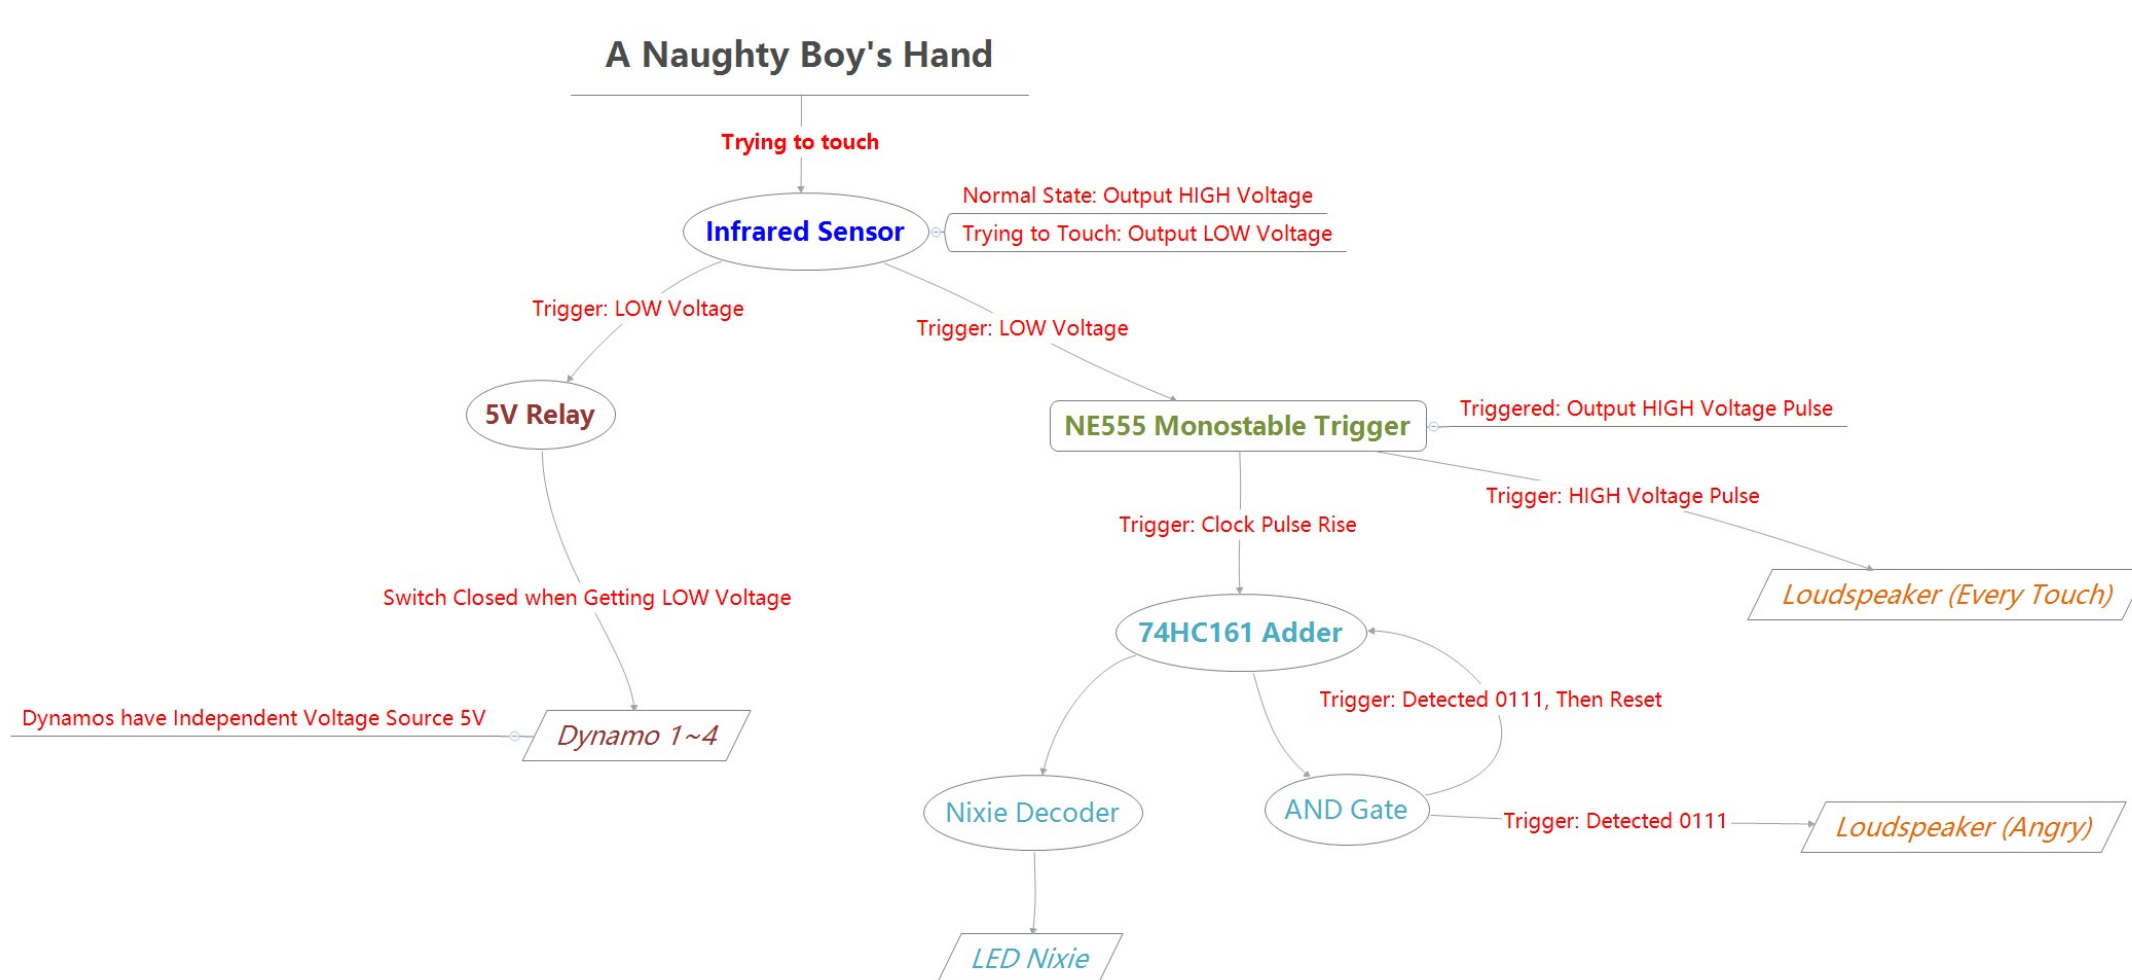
A Naughty Boy's Hand

Trying to touch

Infrared Sensor

Normal State: Output HIGH Voltage

Trying to Touch: Output LOW Voltage

Trigger: LOW Voltage

Trigger: LOW Voltage

5V Relay

NE555 Monostable Trigger

Triggered: Output HIGH Voltage Pulse

Trigger: HIGH Voltage Pulse

Trigger: Clock Pulse Rise

Loudspeaker (Every Touch)

Switch Closed when Getting LOW Voltage

74HC161 Adder

Trigger: Detected 0111, Then Reset

Dynamos have Independent Voltage Source 5V

Dynamo 1~4

Nixie Decoder

AND Gate

Trigger: Detected 0111

Loudspeaker (Angry)

LED Nixie